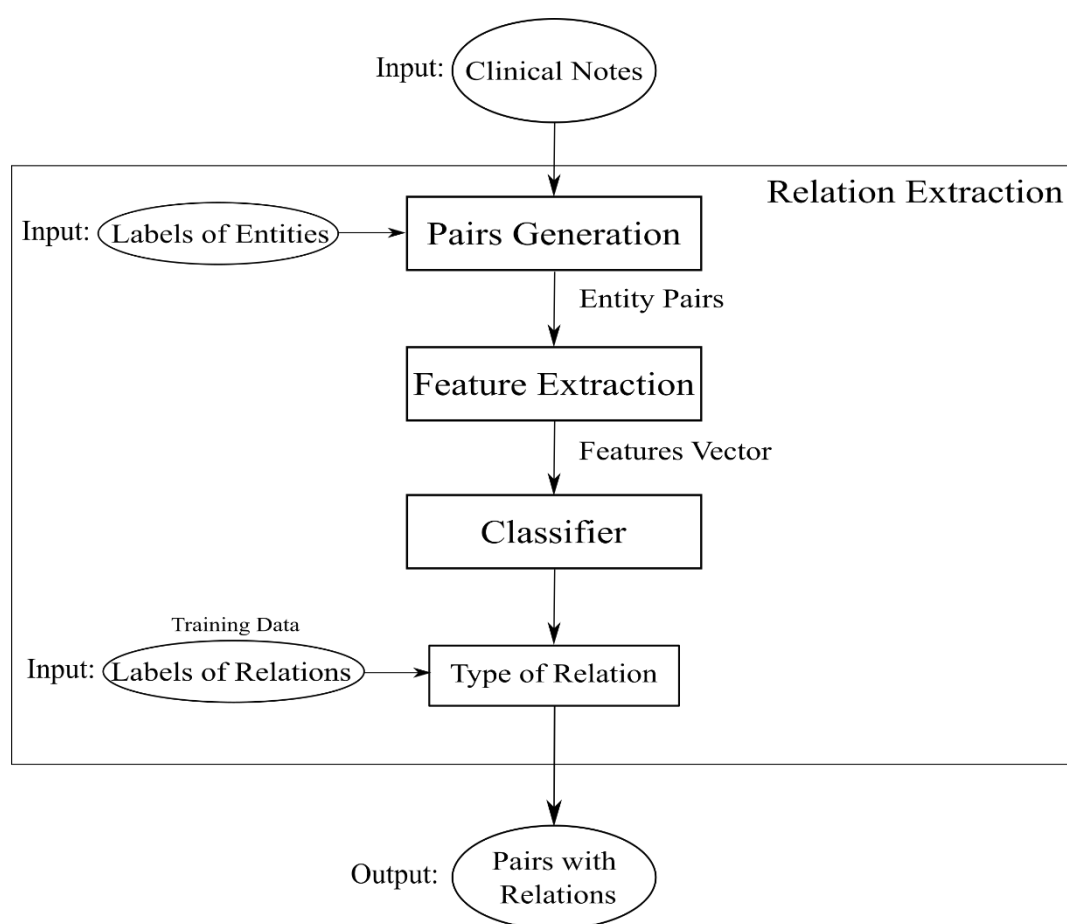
Input: Clinical Notes

Relation Extraction

Input: Labels of Entities

Pairs Generation

Entity Pairs

Feature Extraction

Features Vector

Classifier

Training Data

Input: Labels of Relations

Type of Relation

Output: Pairs with Relations